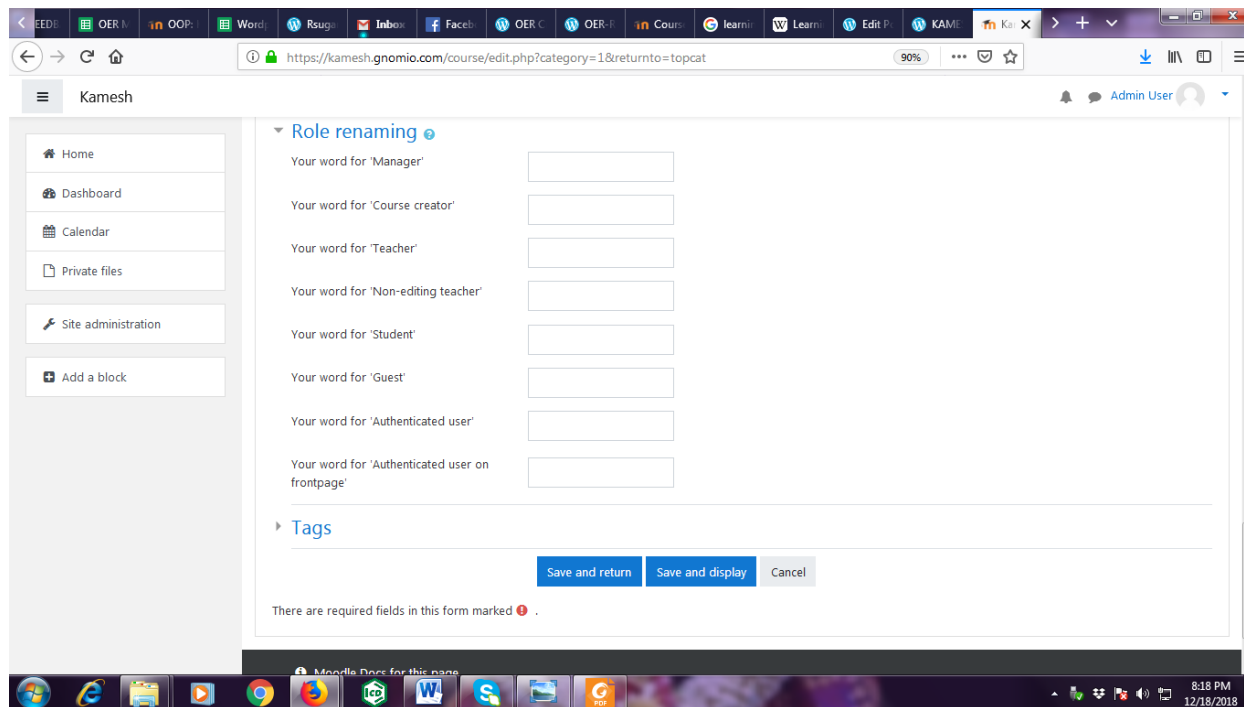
EEDE OER OOP Word Rsug Inbox Faceb OER OER-F Cours learnir Learn Edit P KAME Ka

https://kamesh.gnomio.com/course/edit.php?category=1&returnto=topcat 90%

Kamesh

Admin User

Home
Dashboard
Calendar
Private files
Site administration
Add a block

Role renaming

Your word for 'Manager'

Your word for 'Course creator'

Your word for 'Teacher'

Your word for 'Non-editing teacher'

Your word for 'Student'

Your word for 'Guest'

Your word for 'Authenticated user'

Your word for 'Authenticated user on frontpage'

Tags

Save and return Save and display Cancel

There are required fields in this form marked .

Moodle Docs for this page

8:18 PM
12/18/2018